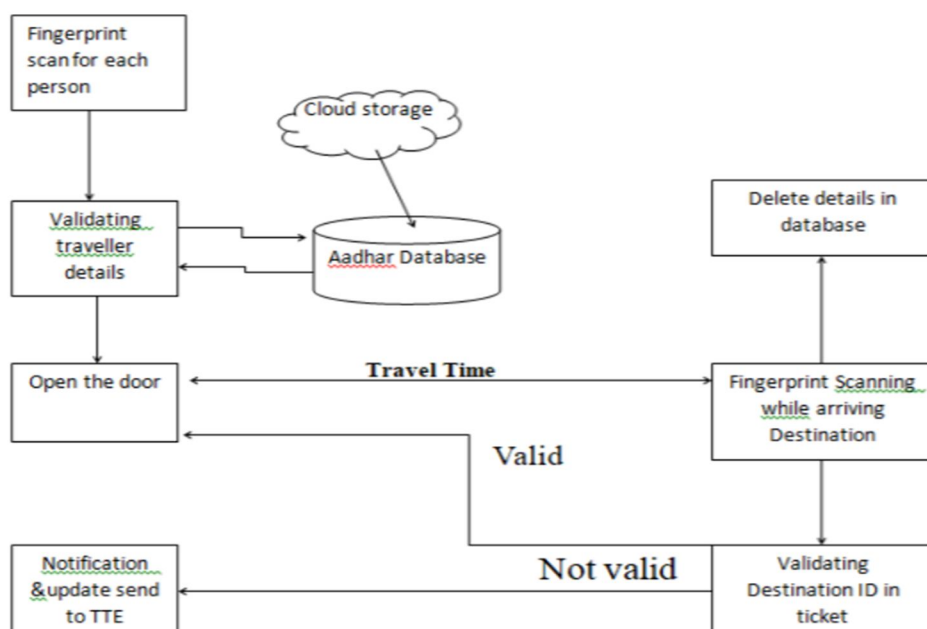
Fingerprint scan for each person

Cloud storage

Validating traveller details

Aadhar Database

Delete details in database

Open the door

Travel Time

Fingerprint Scanning while arriving Destination

Valid

Notification &update send to TTE

Not valid

Validating Destination ID in ticket